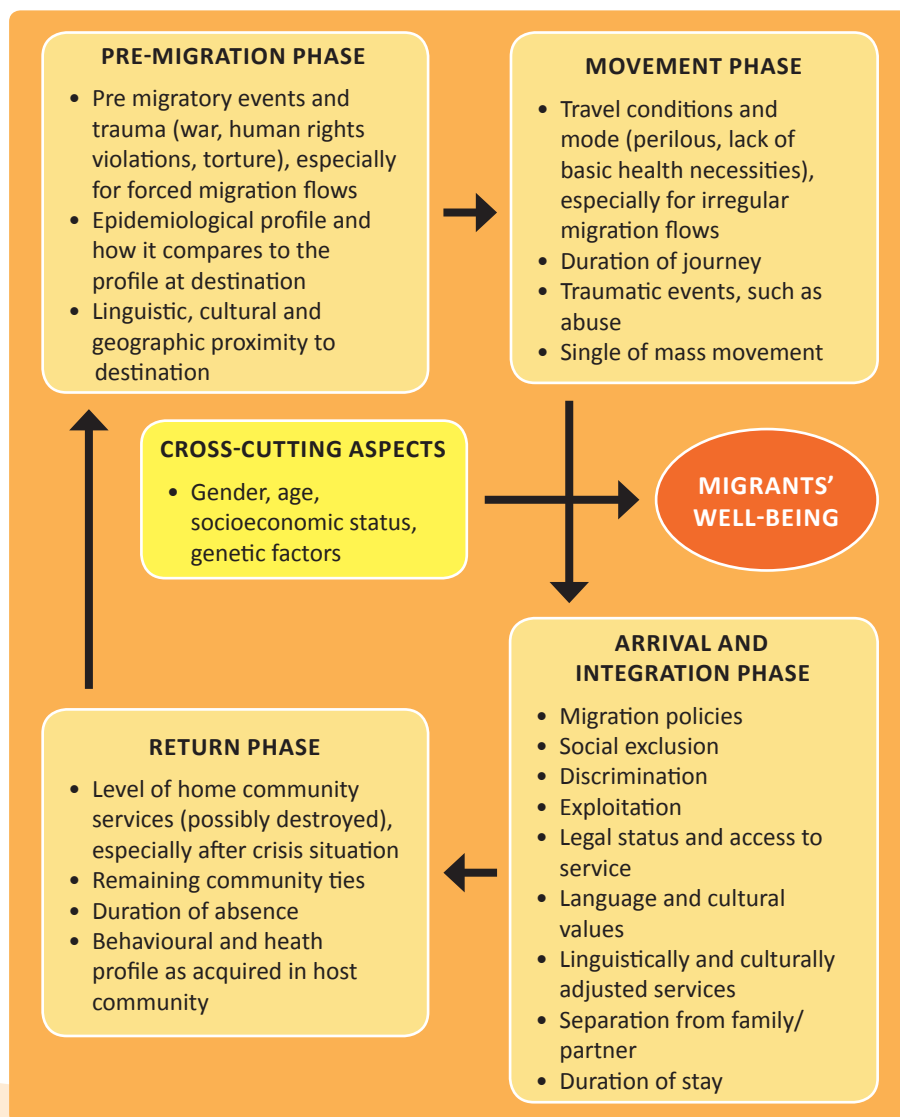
PRE-MIGRATION PHASE

- Pre migratory events and trauma (war, human rights violations, torture), especially for forced migration flows
- Epidemiological profile and how it compares to the profile at destination
- Linguistic, cultural and geographic proximity to destination

MOVEMENT PHASE

- Travel conditions and mode (perilous, lack of basic health necessities), especially for irregular migration flows
- Duration of journey
- Traumatic events, such as abuse
- Single of mass movement

CROSS-CUTTING ASPECTS

- Gender, age, socioeconomic status, genetic factors

MIGRANTS' WELL-BEING

ARRIVAL AND INTEGRATION PHASE

- Migration policies
- Social exclusion
- Discrimination
- Exploitation
- Legal status and access to service
- Language and cultural values
- Linguistically and culturally adjusted services
- Separation from family/ partner
- Duration of stay

RETURN PHASE

- Level of home community services (possibly destroyed), especially after crisis situation
- Remaining community ties
- Duration of absence
- Behavioural and heath profile as acquired in host community